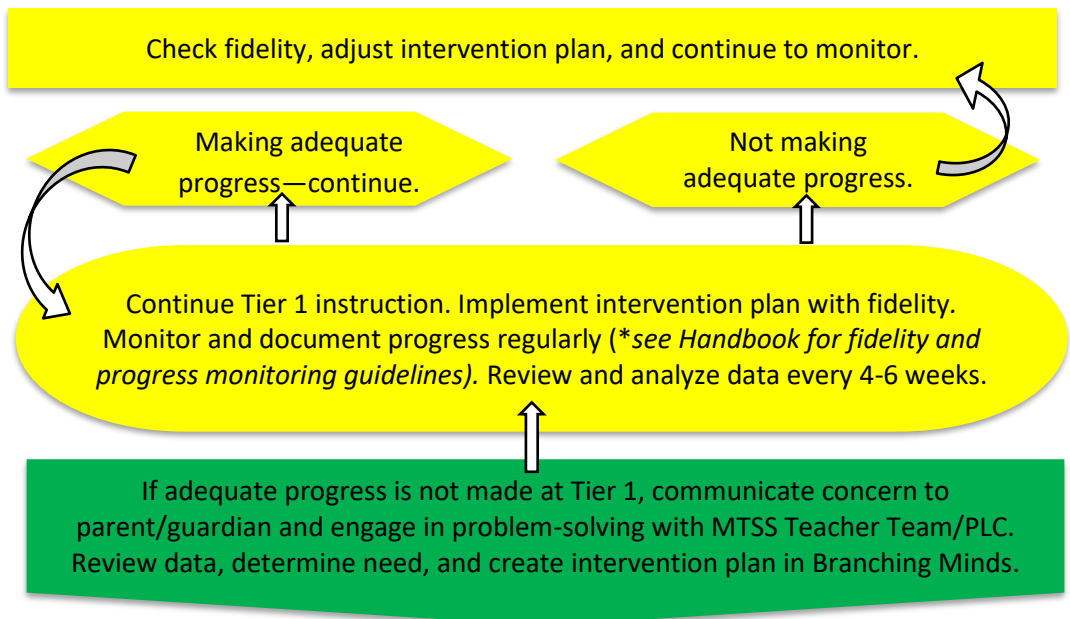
Check fidelity, adjust intervention plan, and continue to monitor.

Making adequate progress—continue.

Not making adequate progress.

Continue Tier 1 instruction. Implement intervention plan with fidelity. Monitor and document progress regularly (*see Handbook for fidelity and progress monitoring guidelines). Review and analyze data every 4-6 weeks.

If adequate progress is not made at Tier 1, communicate concern to parent/guardian and engage in problem-solving with MTSS Teacher Team/PLC. Review data, determine need, and create intervention plan in Branching Minds.